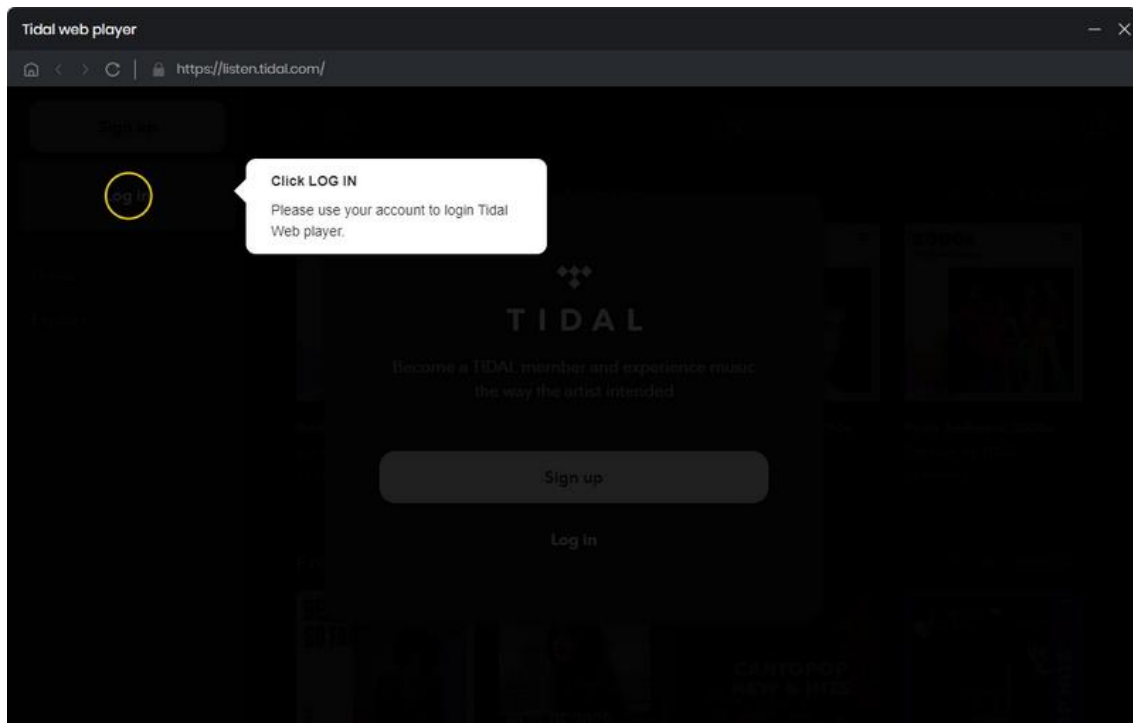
Tidal web player

https://listen.tidal.com/

Sign up

Log in

Click LOG IN

Please use your account to login Tidal Web player.

TIDAL

Become a TIDAL member and experience music the way the artist intended

Sign up

Log in